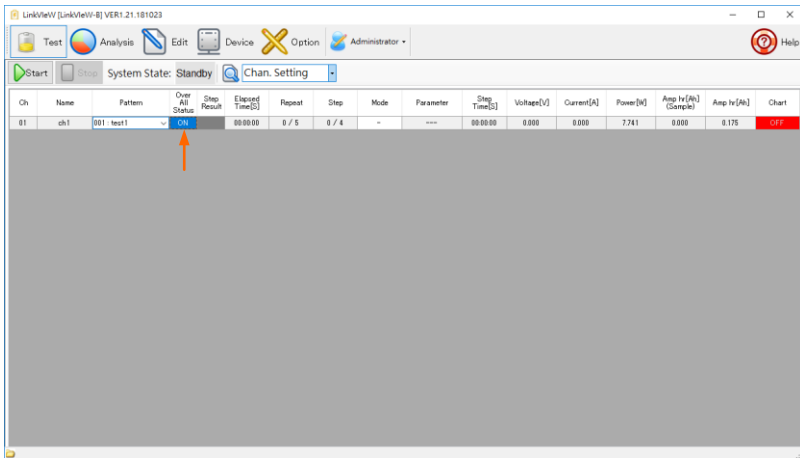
LinkVieW [LinkVieW-8] VER1.21.181023

Test Analysis Edit Device Option Administrator Help

Start Stop System State: Standby Chan. Setting

| Ch | Name | Pattern | Over All Status | Step Result | Elapsed Time[S] | Repeat | Step | Mode | Parameter | Step Time[S] | Voltage[V] | Current[A] | Power[W] | Amp hr[Ah] (Sample) | Amp hr[Ah] | Chart |
|---|---|---|---|---|---|---|---|---|---|---|---|---|---|---|---|---|
| 01 | ch1 | 001 : test1 | ON | | 00:00:00 | 0 / 5 | 0 / 4 | - | --- | 00:00:00 | 0.000 | 0.000 | 7.741 | 0.000 | 0.175 | OFF |